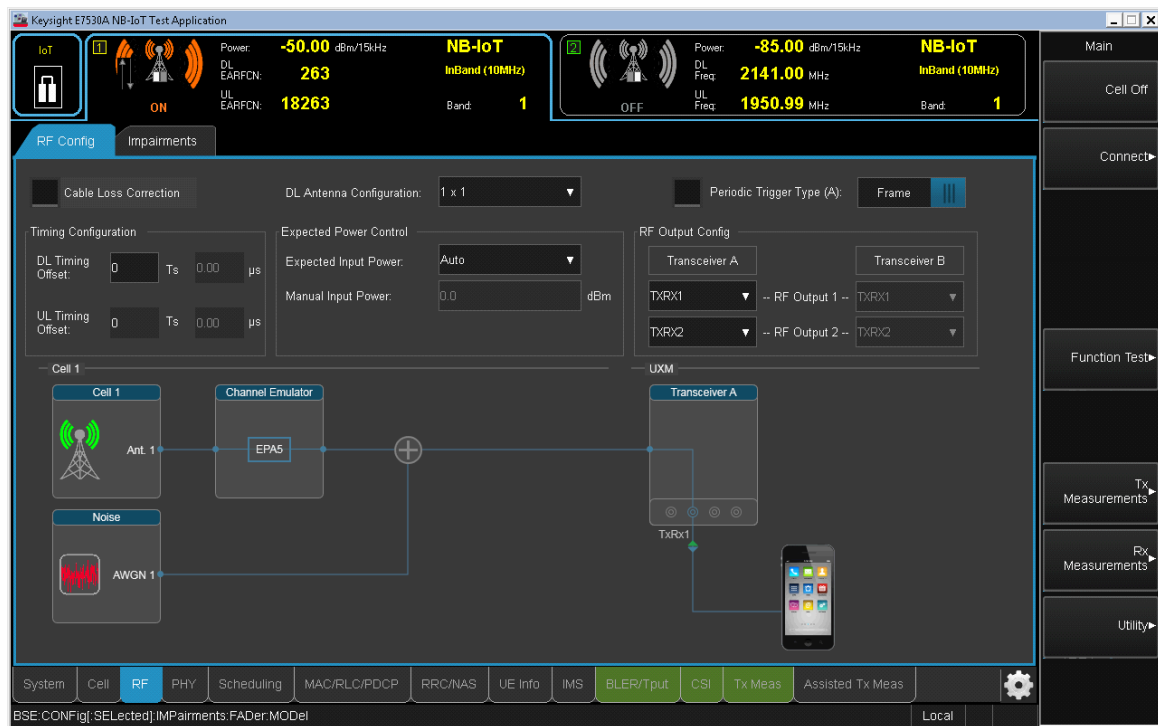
Keysight E7530A NB-IoT Test Application

IoT

1
Power: -50.00 dBm/15kHz
DL EARFCN: 263
UL EARFCN: 18263
ON
NB-IoT
InBand (10MHz)
Band: 1

2
Power: -85.00 dBm/15kHz
DL Freq: 2141.00 MHz
UL Freq: 1950.99 MHz
OFF
NB-IoT
InBand (10MHz)
Band: 1

Main
Cell Off
Connect
Function Test
Tx Measurements
Rx Measurements
Utility

RF Config
Impairments

Cable Loss Correction
DL Antenna Configuration: 1 x 1
Periodic Trigger Type (A): Frame

Timing Configuration
DL Timing Offset: 0 Ts 0.00 µs
UL Timing Offset: 0 Ts 0.00 µs

Expected Power Control
Expected Input Power: Auto
Manual Input Power: 0.0 dBm

RF Output Config
Transceiver A
Transceiver B
TXRX1 -- RF Output 1 -- TXRX1
TXRX2 -- RF Output 2 -- TXRX2

Cell 1
Cell 1
Ant. 1
Channel Emulator
EPA5
Noise
AWGN 1
UXM
Transceiver A
TxRx1

System
Cell
RF
PHY
Scheduling
MAC/RLC/PDCP
RRC/NAS
UE Info
IMS
BLER/Tput
CSI
Tx Meas
Assisted Tx Meas

BSE:CONFig[:SELected]:IMPairments:FADer:MODel
Local